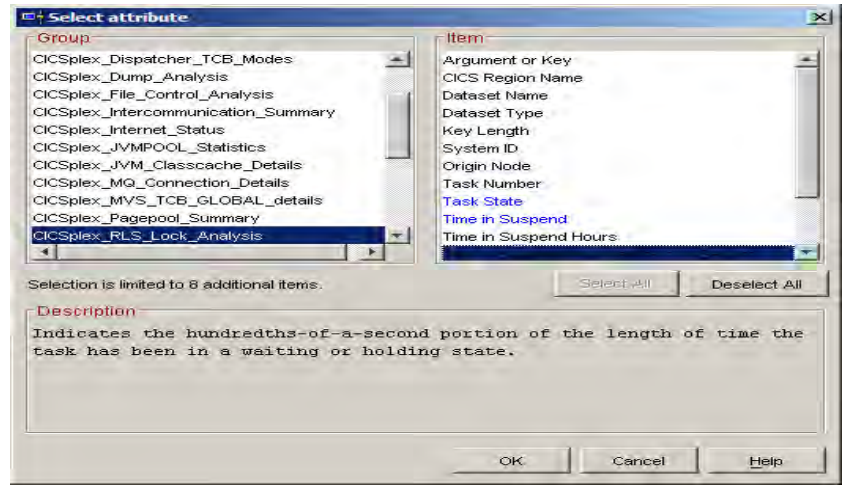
Select attribute

Group

CICSplex_Dispatcher_TCB_Modes
CICSplex_Dump_Analysis
CICSplex_File_Control_Analysis
CICSplex_Intercommunication_Summary
CICSplex_Internet_Status
CICSplex_JVMPOOL_Statistics
CICSplex_JVM_Classcache_Details
CICSplex_MQ_Connection_Details
CICSplex_MVS_TCB_GLOBAL_details
CICSplex_Pagepool_Summary
CICSplex_RLS_Lock_Analysis

Item

Argument or Key
CICS Region Name
Dataset Name
Dataset Type
Key Length
System ID
Origin Node
Task Number
Task State
Time in Suspend
Time in Suspend Hours

Selection is limited to 8 additional items.

Select All
Deselect All

Description

Indicates the hundredths-of-a-second portion of the length of time the task has been in a waiting or holding state.

OK
Cancel
Help